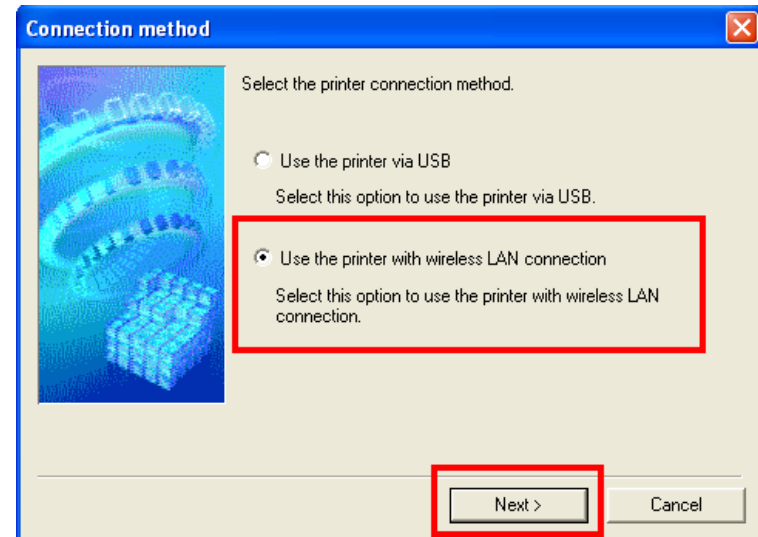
Connection method

Select the printer connection method.

Use the printer via USB

Select this option to use the printer via USB.

Use the printer with wireless LAN connection

Select this option to use the printer with wireless LAN connection.

Next >

Cancel